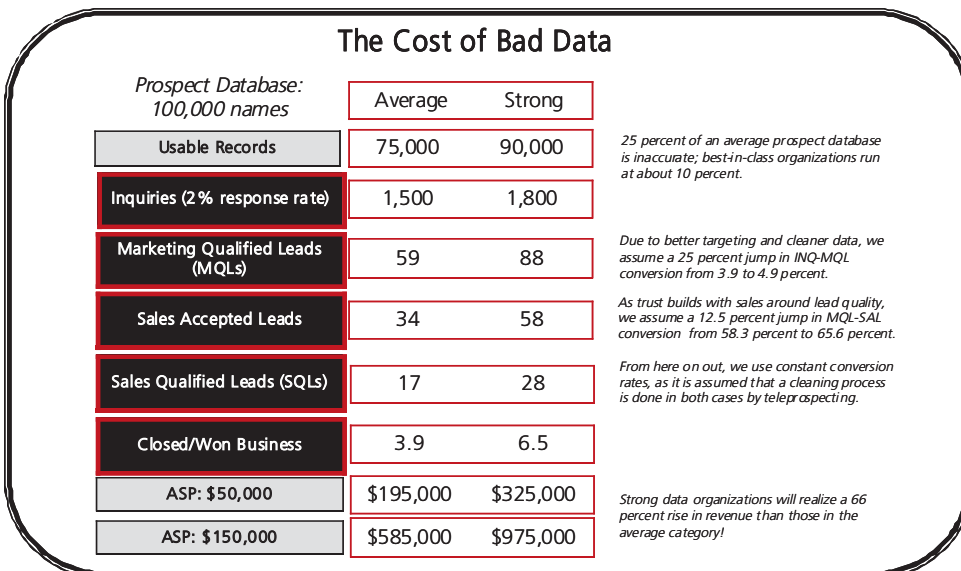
The Cost of Bad Data

Prospect Database: 100,000 names

| | Average | Strong |
|---|---|---|
| Usable Records | 75,000 | 90,000 |
| Inquiries (2% response rate) | 1,500 | 1,800 |
| Marketing Qualified Leads (MQLs) | 59 | 88 |
| Sales Accepted Leads | 34 | 58 |
| Sales Qualified Leads (SQLs) | 17 | 28 |
| Closed/Won Business | 3.9 | 6.5 |
| ASP: $50,000 | $195,000 | $325,000 |
| ASP: $150,000 | $585,000 | $975,000 |

25 percent of an average prospect database is inaccurate; best-in-class organizations run at about 10 percent.

Due to better targeting and cleaner data, we assume a 25 percent jump in INQ-MQL conversion from 3.9 to 4.9 percent.

As trust builds with sales around lead quality, we assume a 12.5 percent jump in MQL-SAL conversion from 58.3 percent to 65.6 percent.

From here on out, we use constant conversion rates, as it is assumed that a cleaning process is done in both cases by teleprospecting.

Strong data organizations will realize a 66 percent rise in revenue than those in the average category!